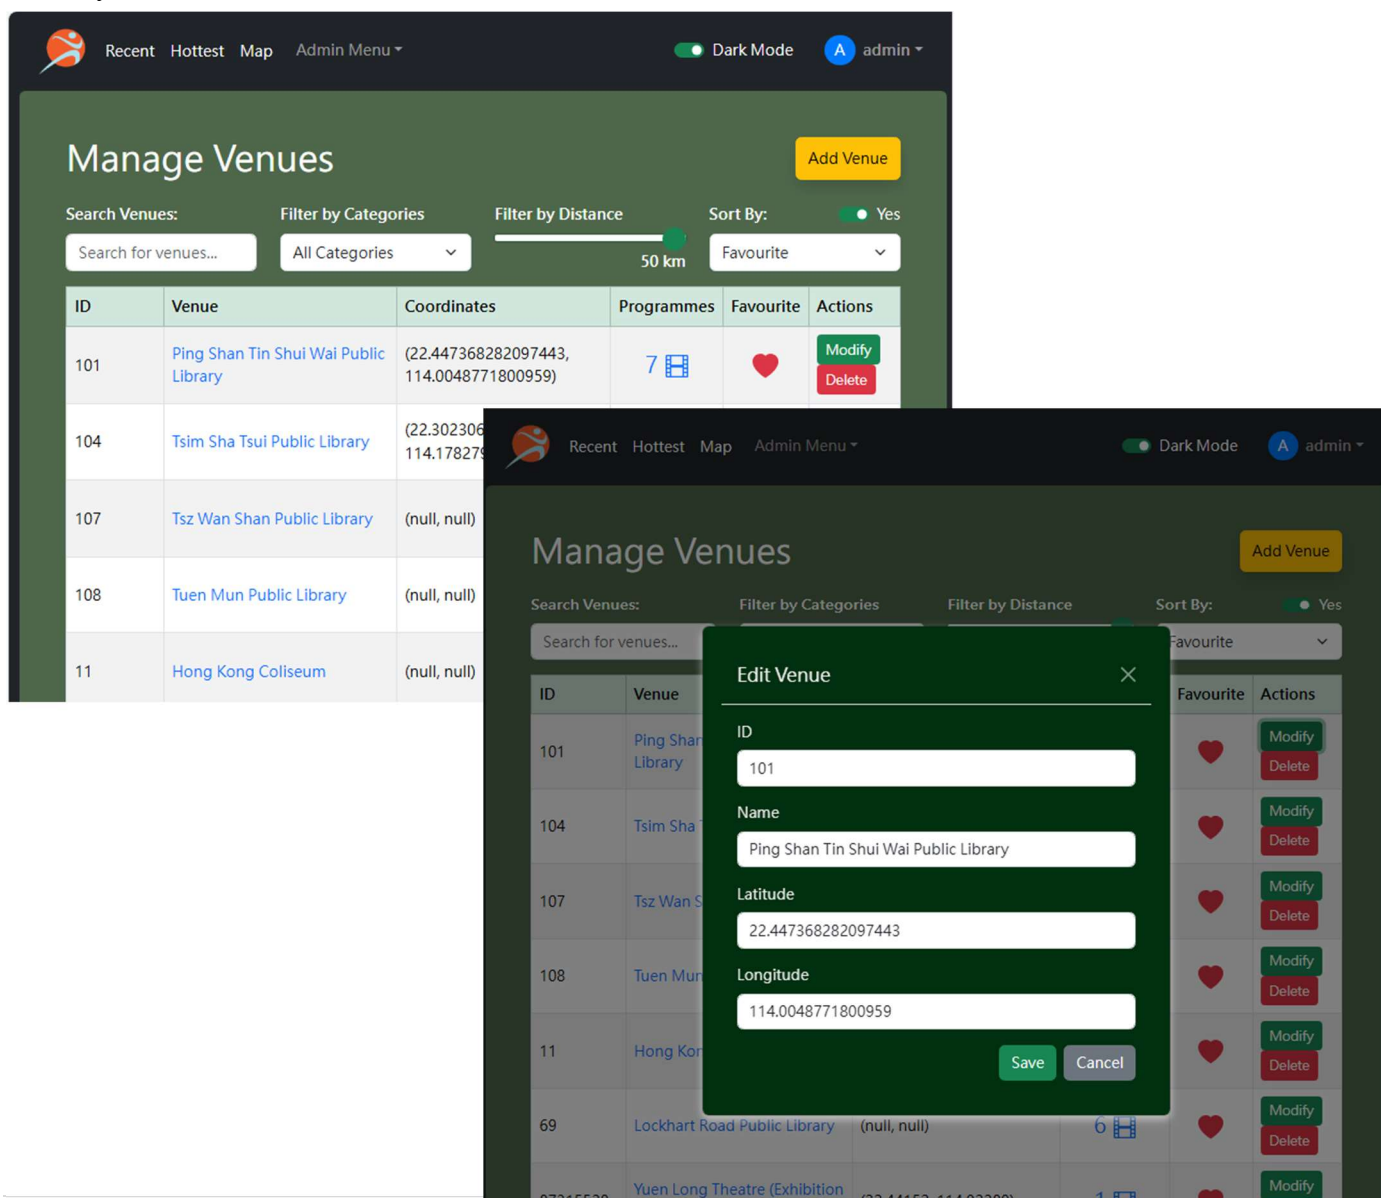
Recent Hottest Map Admin Menu

Dark Mode A admin

Manage Venues

Add Venue

Search Venues: Filter by Categories Filter by Distance Sort By: Yes

Search for venues... All Categories 50 km Favourite

| ID | Venue | Coordinates | Programmes | Favourite | Actions |
|---|---|---|---|---|---|
| 101 | Ping Shan Tin Shui Wai Public Library | (22.447368282097443, 114.0048771800959) | 7 | | Modify Delete |
| 104 | Tsim Sha Tsui Public Library | (22.302306 114.17827 | | | |
| 107 | Tsz Wan Shan Public Library | (null, null) | | | |
| 108 | Tuen Mun Public Library | (null, null) | | | |
| 11 | Hong Kong Coliseum | (null, null) | | | |

Recent Hottest Map Admin Menu

Dark Mode A admin

Manage Venues

Add Venue

Search Venues: Filter by Categories Filter by Distance Sort By: Yes

Search for venues... Favourite

| ID | Venue | | | Favourite | Actions |
|---|---|---|---|---|---|
| 101 | Ping Shan Library | | | | Modify Delete |
| 104 | Tsim Sha | | | | Modify Delete |
| 107 | Tsz Wan S | | | | Modify Delete |
| 108 | Tuen Mur | | | | Modify Delete |
| 11 | Hong Kor | | | | Modify Delete |
| 69 | Lockhart Road Public Library | (null, null) | 6 | | Modify Delete |
| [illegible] | Yuen Long Theatre (Exhibition | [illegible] | 1 | | Modify |

Edit Venue

ID
101

Name
Ping Shan Tin Shui Wai Public Library

Latitude
22.447368282097443

Longitude
114.0048771800959

Save Cancel